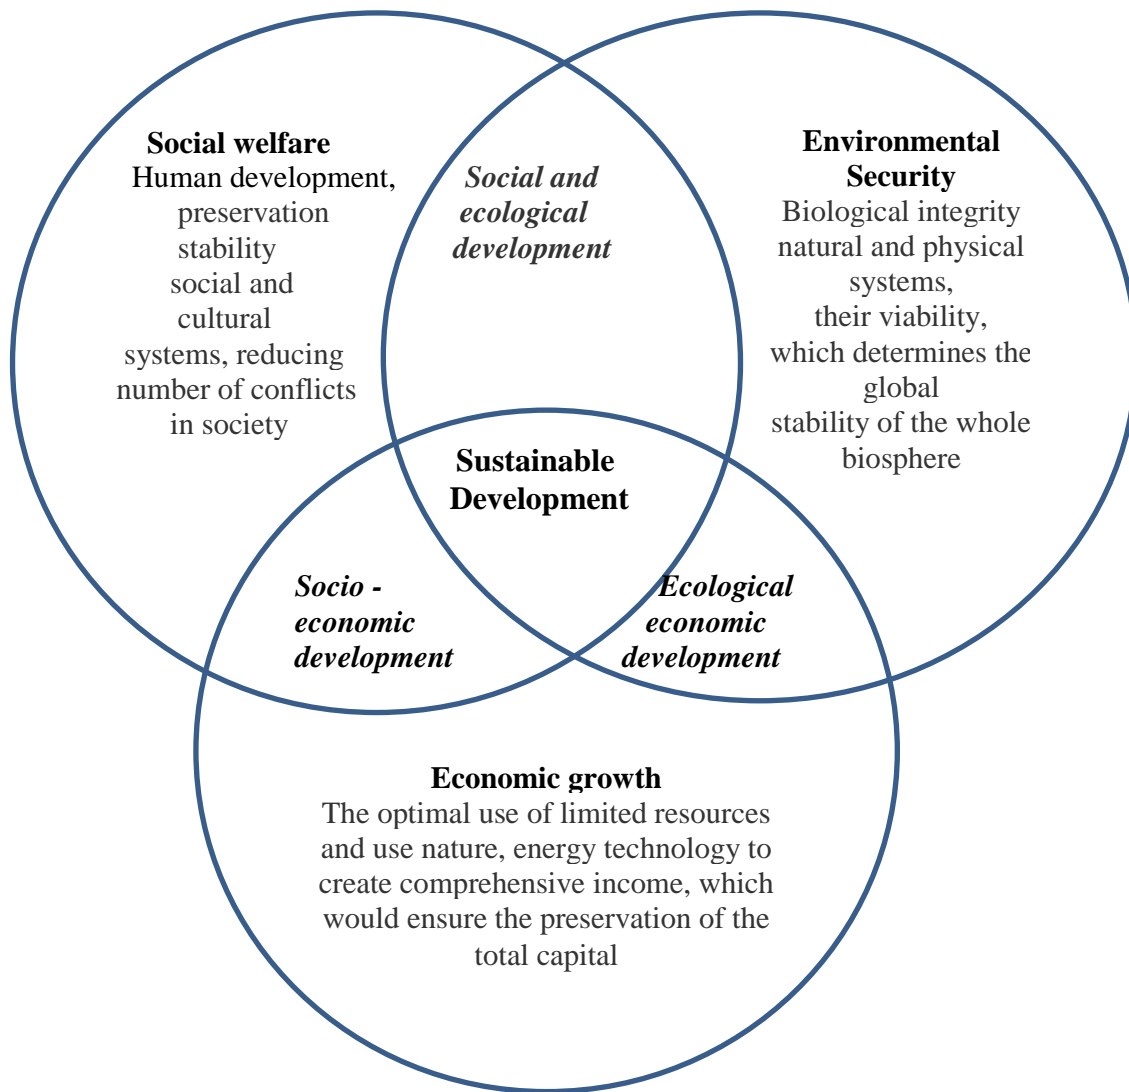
Social welfare
Human development, preservation stability social and cultural systems, reducing number of conflicts in society

Social and ecological development

Environmental Security
Biological integrity natural and physical systems, their viability, which determines the global stability of the whole biosphere

Sustainable Development

Socio - economic development

Ecological economic development

Economic growth
The optimal use of limited resources and use nature, energy technology to create comprehensive income, which would ensure the preservation of the total capital